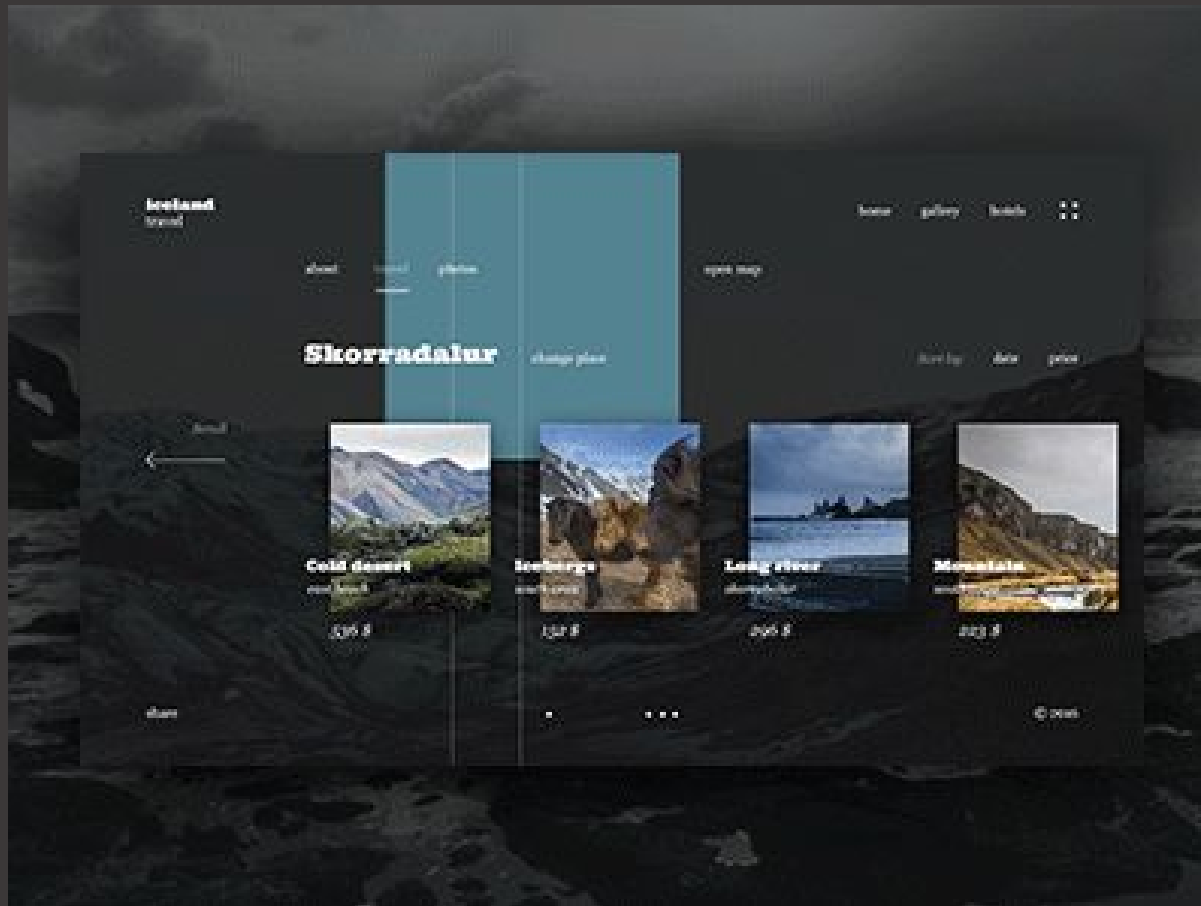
Iceland
travel

home gallery hotels

about travel photos open map

Skorradalur change place

Sort by: date price

Scroll

Cold desert
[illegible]
356 $

Icebergs
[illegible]
152 $

Long river
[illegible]
296 $

Mountain
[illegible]
223 $

share

© 2016